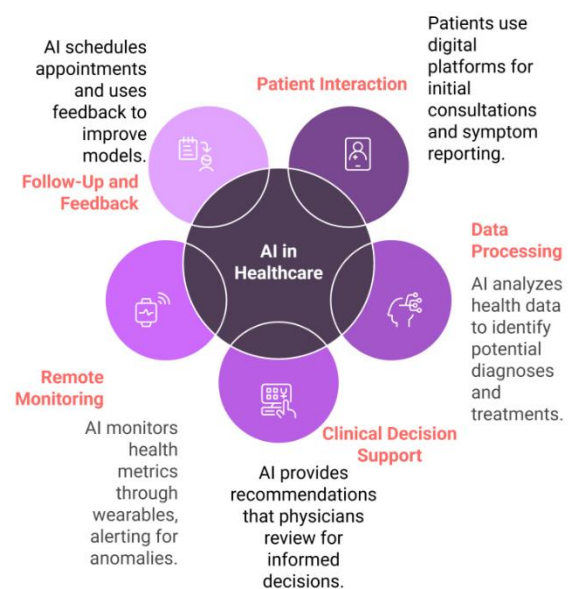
AI in Healthcare

Patient Interaction

Patients use digital platforms for initial consultations and symptom reporting.

Data Processing

AI analyzes health data to identify potential diagnoses and treatments.

Clinical Decision Support

AI provides recommendations that physicians review for informed decisions.

Remote Monitoring

AI monitors health metrics through wearables, alerting for anomalies.

Follow-Up and Feedback

AI schedules appointments and uses feedback to improve models.